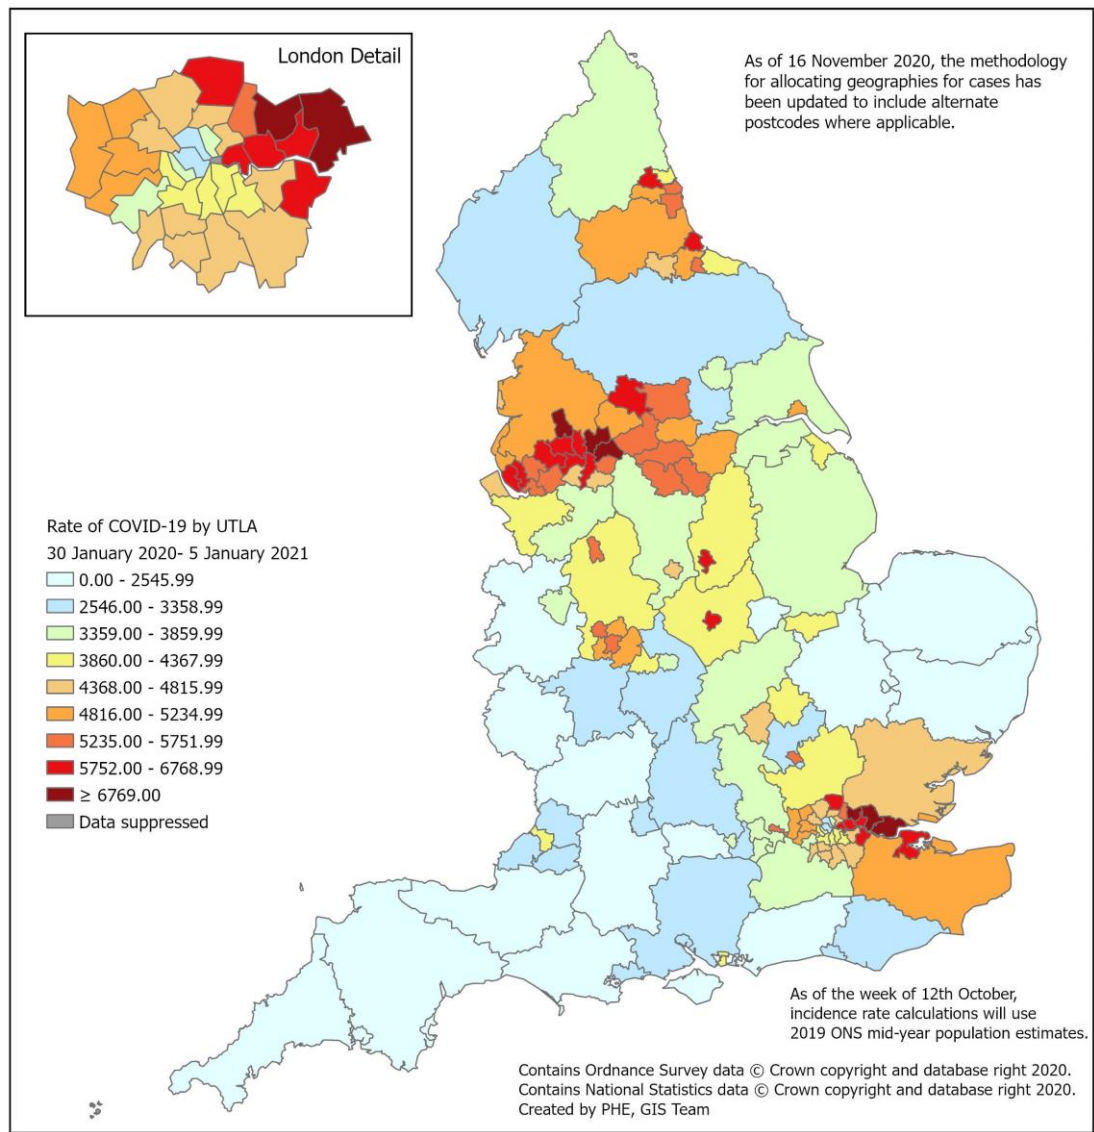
London Detail

As of 16 November 2020, the methodology for allocating geographies for cases has been updated to include alternate postcodes where applicable.

Rate of COVID-19 by UTLA
30 January 2020- 5 January 2021
0.00 - 2545.99
2546.00 - 3358.99
3359.00 - 3859.99
3860.00 - 4367.99
4368.00 - 4815.99
4816.00 - 5234.99
5235.00 - 5751.99
5752.00 - 6768.99
≥ 6769.00
Data suppressed

As of the week of 12th October, incidence rate calculations will use 2019 ONS mid-year population estimates.

Contains Ordnance Survey data © Crown copyright and database right 2020.
Contains National Statistics data © Crown copyright and database right 2020.
Created by PHE, GIS Team